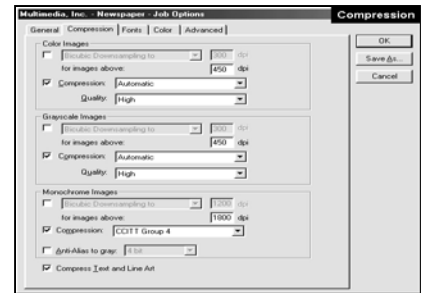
Multimedia, Inc. - Newspaper - Job Options

Compression

General | Compression | Fonts | Color | Advanced

Color Images

Bicubic Downsampling to 300 dpi

for images above: 450 dpi

Compression: Automatic

Quality: High

Grayscale Images

Bicubic Downsampling to 300 dpi

for images above: 450 dpi

Compression: Automatic

Quality: High

Monochrome Images

Bicubic Downsampling to 1200 dpi

for images above: 1800 dpi

Compression: CCITT Group 4

Anti-Alias to gray: 4 bit

Compress Text and Line Art

OK

Save As...

Cancel